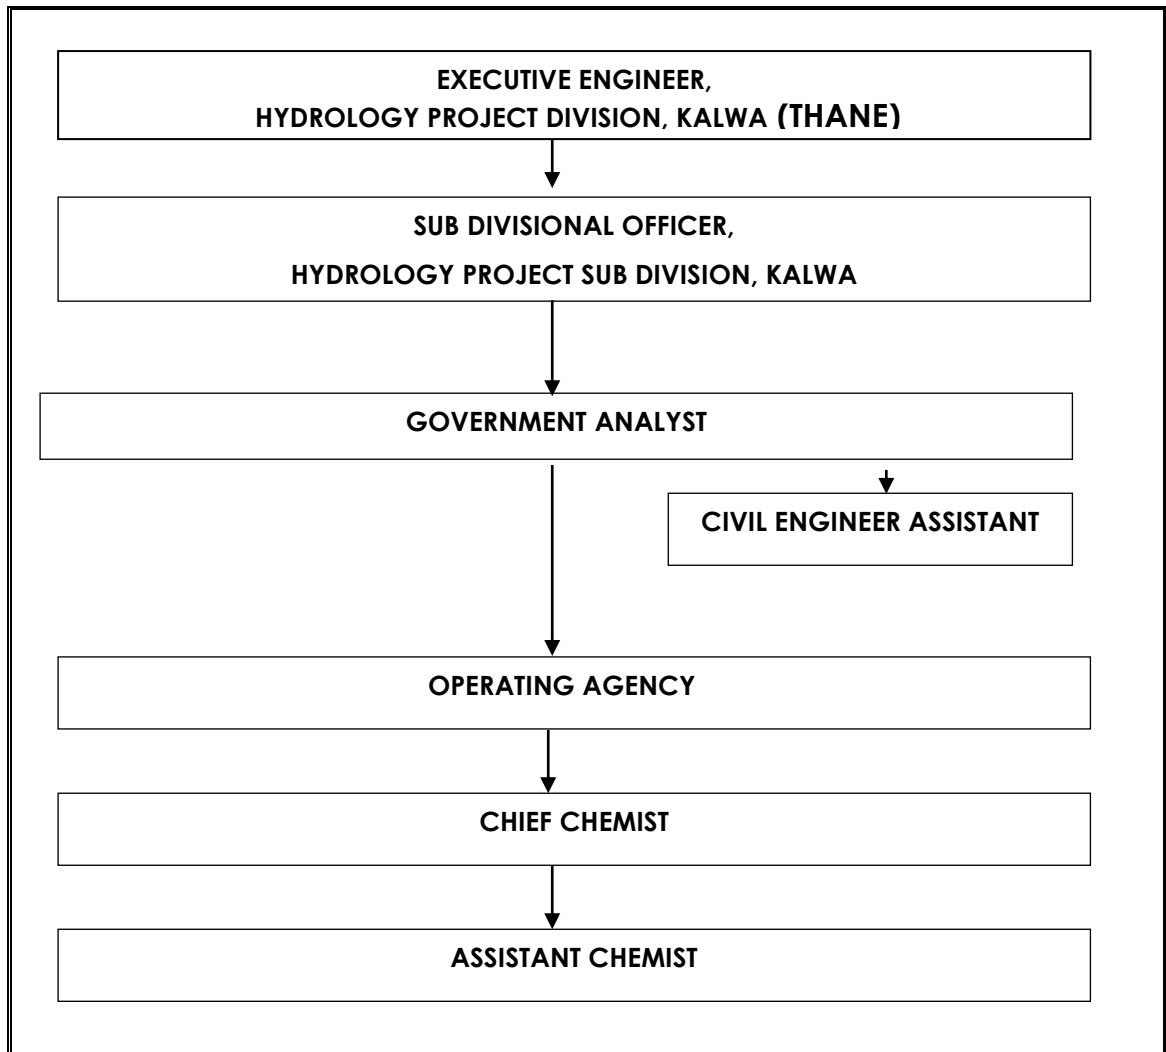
EXECUTIVE ENGINEER,
HYDROLOGY PROJECT DIVISION, KALWA (THANE)

SUB DIVISIONAL OFFICER,
HYDROLOGY PROJECT SUB DIVISION, KALWA

GOVERNMENT ANALYST

CIVIL ENGINEER ASSISTANT

OPERATING AGENCY

CHIEF CHEMIST

ASSISTANT CHEMIST